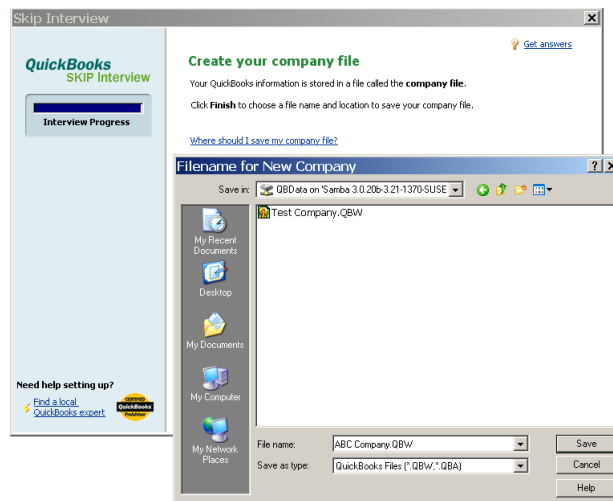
Skip Interview

QuickBooks
SKIP Interview

Interview Progress

Get answers

Create your company file

Your QuickBooks information is stored in a file called the **company file**.

Click **Finish** to choose a file name and location to save your company file.

Where should I save my company file?

Need help setting up?

Find a local QuickBooks expert

CERTIFIED QuickBooks ProAdvisor

Filename for New Company

Save in: QBData on 'Samba 3.0.20b-3.21-1370-SUSE

Test Company.QBW

My Recent Documents

Desktop

My Documents

My Computer

My Network Places

File name: ABC Company.QBW

Save as type: QuickBooks Files (*.QBW,*.QBA)

Save

Cancel

Help